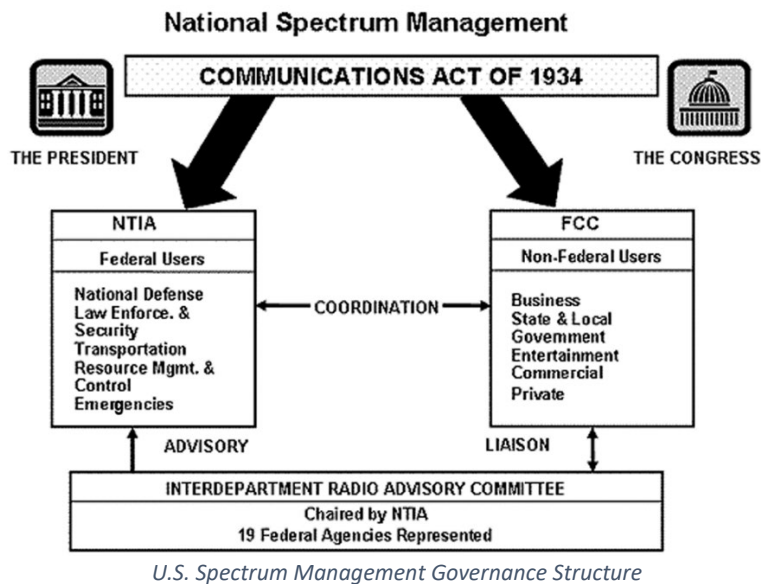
National Spectrum Management

COMMUNICATIONS ACT OF 1934

THE PRESIDENT

THE CONGRESS

NTIA

Federal Users

National Defense
Law Enforce. & Security
Transportation
Resource Mgmt. & Control
Emergencies

COORDINATION

FCC

Non-Federal Users

Business
State & Local Government
Entertainment
Commercial
Private

ADVISORY

LIAISON

INTERDEPARTMENT RADIO ADVISORY COMMITTEE

Chaired by NTIA
19 Federal Agencies Represented

U.S. Spectrum Management Governance Structure